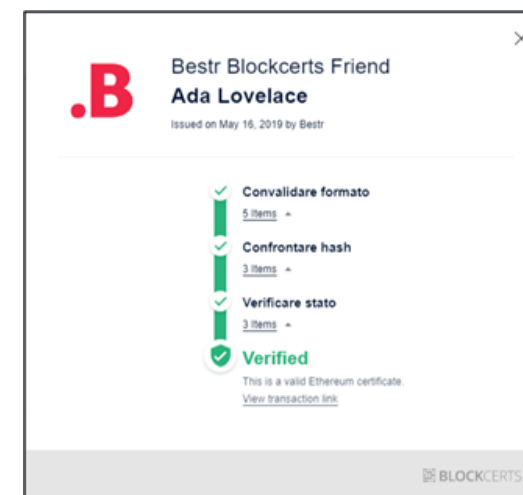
×

.B

Bestr Blockcerts Friend

Ada Lovelace

Issued on May 16, 2019 by Bestr

Convalidare formato
5 items ^

Confrontare hash
3 items ^

Verificare stato
3 items ^

Verified
This is a valid Ethereum certificate.
View transaction link

BLOCKCERTS